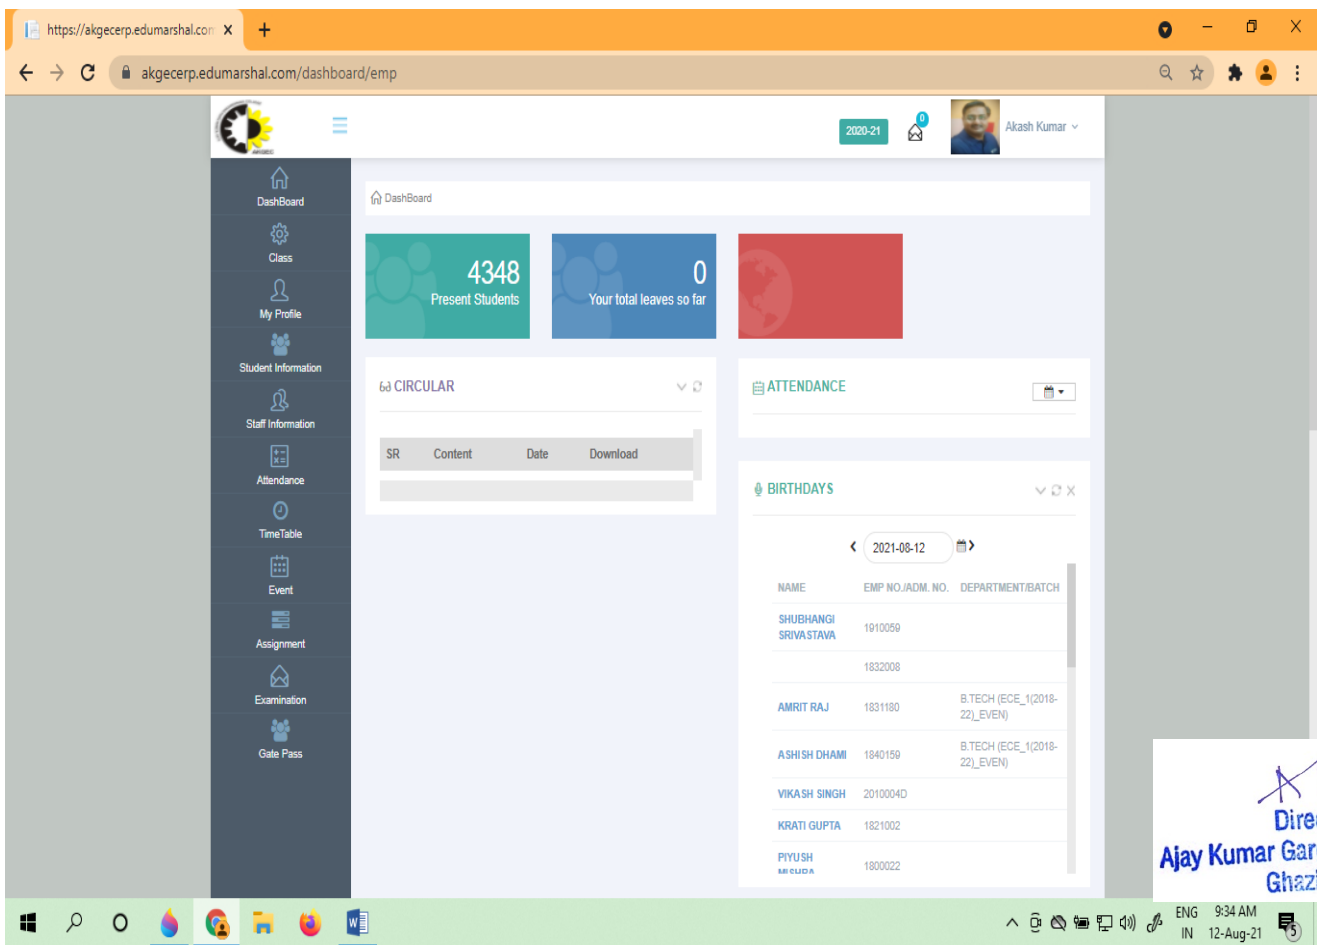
https://akgecerp.edumarshal.com ×  +

akgecerp.edumarshal.com/dashboard/emp

2020-21  0  Akash Kumar

DashBoard
Class
My Profile
Student Information
Staff Information
Attendance
TimeTable
Event
Assignment
Examination
Gate Pass

DashBoard

4348
Present Students

0
Your total leaves so far

CIRCULAR

| SR | Content | Date | Download |
|---|---|---|---|

ATTENDANCE

BIRTHDAYS

2021-08-12

| NAME | EMP NO./ADM. NO. | DEPARTMENT/BATCH |
|---|---|---|
| SHUBHANGI SRIVASTAVA | 1910059 | |
| | 1832008 | |
| AMRIT RAJ | 1831180 | B.TECH (ECE_1(2018-22)_EVEN) |
| ASHISH DHAMI | 1840159 | B.TECH (ECE_1(2018-22)_EVEN) |
| VIKASH SINGH | 2010004D | |
| KRATI GUPTA | 1821002 | |
| PIYUSH MISHRA | 1800022 | |

Dire
Ajay Kumar Gar
Ghazi

ENG IN 9:34 AM 12-Aug-21 5